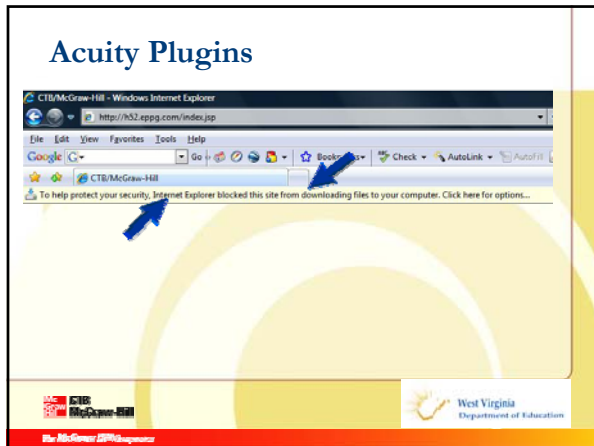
Acuity Plugins

CTB/McGraw-Hill - Windows Internet Explorer

http://h52.eppg.com/index.jsp

File Edit View Favorites Tools Help

Google G- Go Bookmarks Check AutoLink AutoFill

CTB/McGraw-Hill

To help protect your security, Internet Explorer blocked this site from downloading files to your computer. Click here for options...

CTB McGraw-Hill

The McGraw-Hill Companies

West Virginia Department of Education